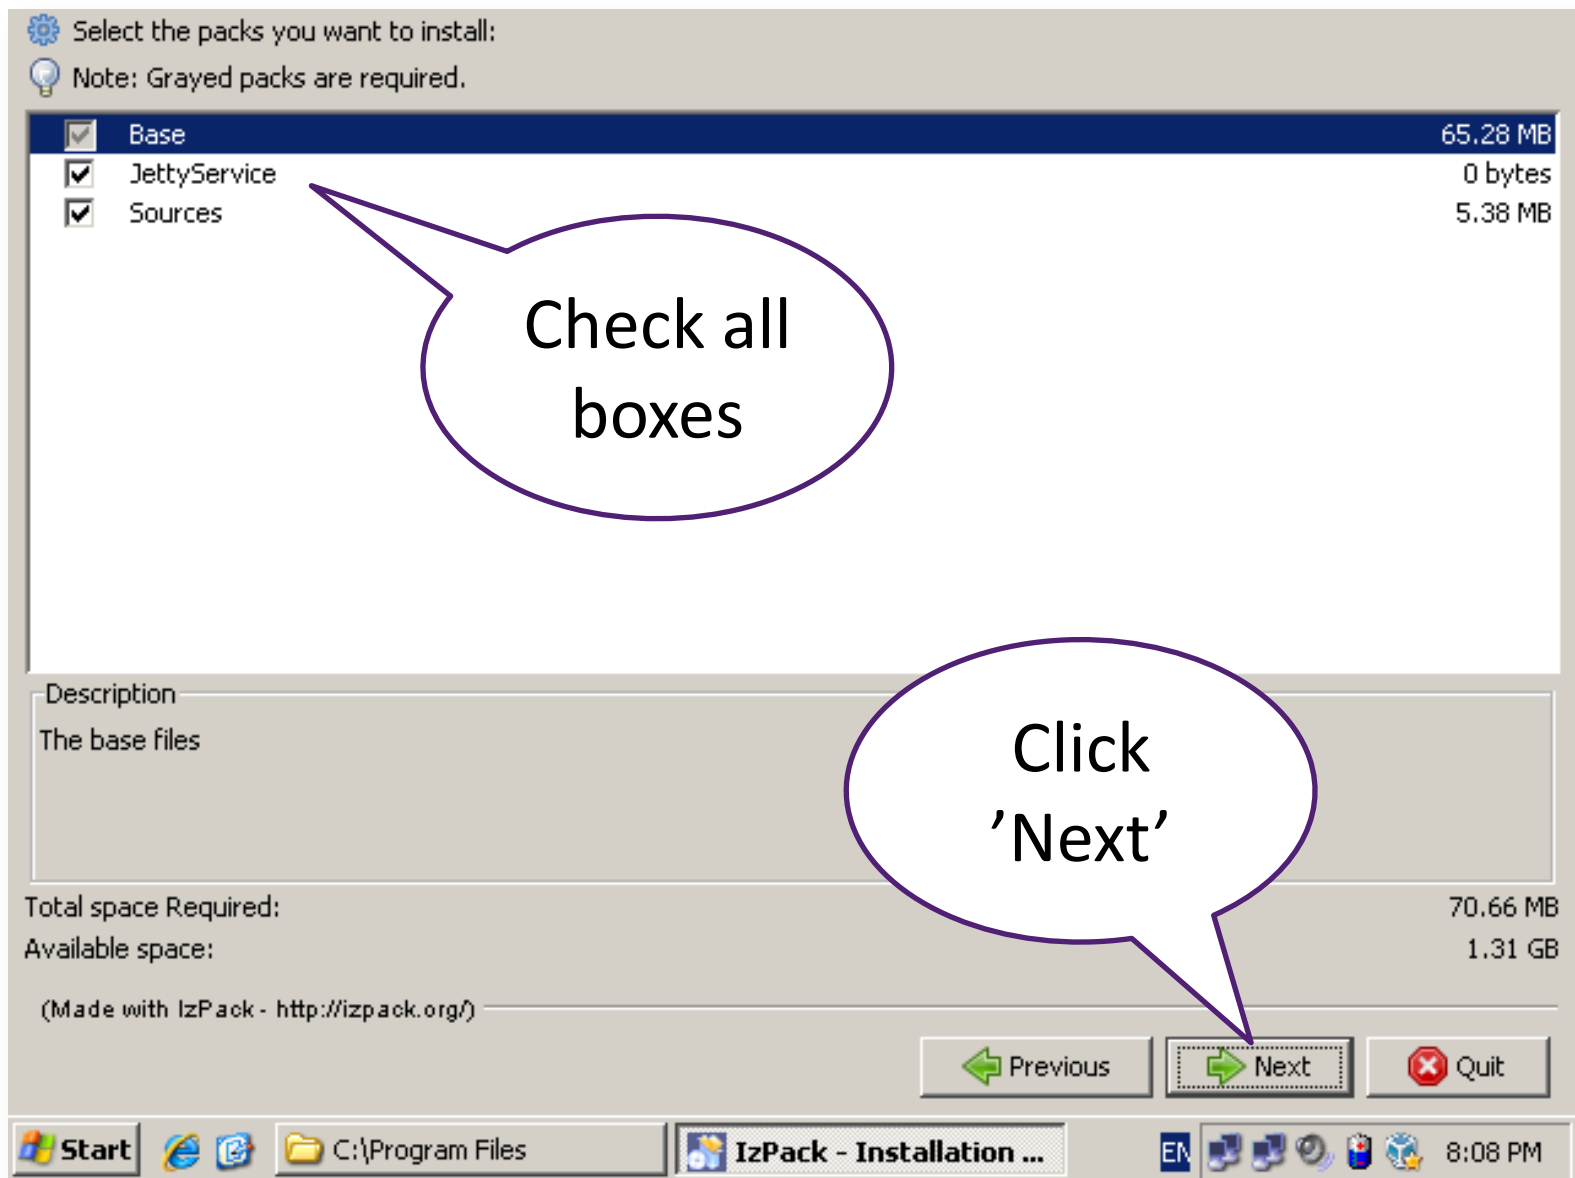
Select the packs you want to install:

Note: Grayed packs are required.

| | | |
|---|---|---|
| ☑ | Base | 65.28 MB |
| ☑ | JettyService | 0 bytes |
| ☑ | Sources | 5.38 MB |

Check all boxes

Description

The base files

Click 'Next'

Total space Required: 70.66 MB

Available space: 1.31 GB

(Made with IzPack - http://izpack.org/)

Previous

Next

Quit

Start

C:\Program Files

IzPack - Installation ...

EN

8:08 PM